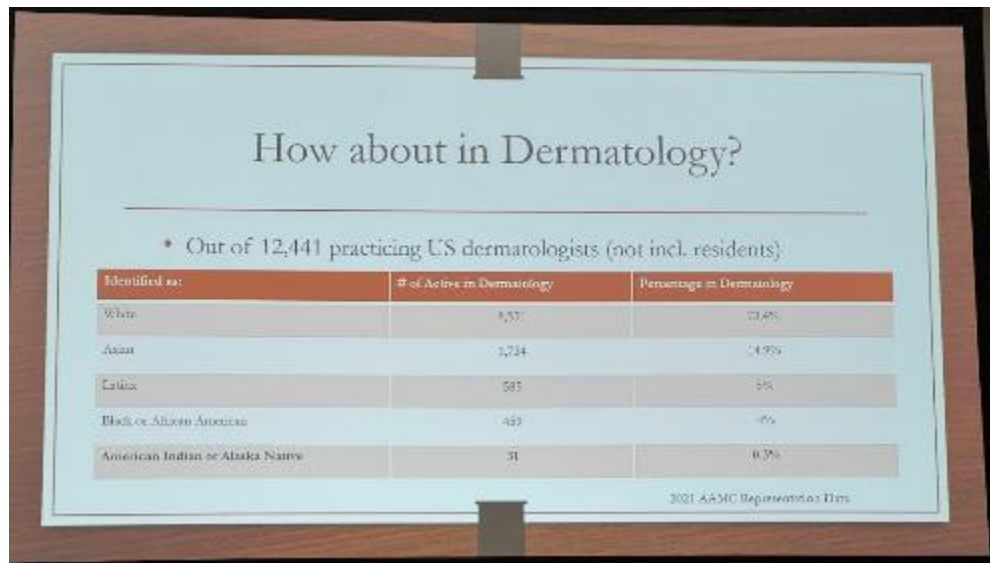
How about in Dermatology?

• Out of 12,441 practicing US dermatologists (not incl. residents)

| Identified as: | # of Active in Dermatology | Percentage in Dermatology |
|---|---|---|
| White | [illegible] | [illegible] |
| Asian | 1,734 | 14.9% |
| Latinx | 585 | 5% |
| Black or African American | 459 | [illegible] |
| American Indian or Alaska Native | 31 | 0.3% |

2021 AAMC Representation Data